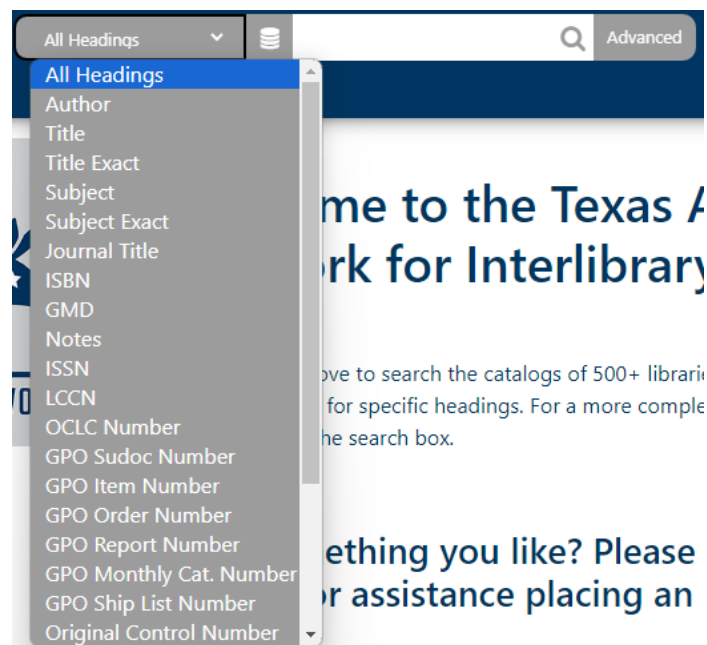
All Headings

Advanced

All Headings
Author
Title
Title Exact
Subject
Subject Exact
Journal Title
ISBN
GMD
Notes
ISSN
LCCN
OCLC Number
GPO Sudoc Number
GPO Item Number
GPO Order Number
GPO Report Number
GPO Monthly Cat. Number
GPO Ship List Number
Original Control Number

me to the Texas A
rk for Interlibrary

ove to search the catalogs of 500+ librarie
for specific headings. For a more comple
he search box.

ething you like? Please
r assistance placing an